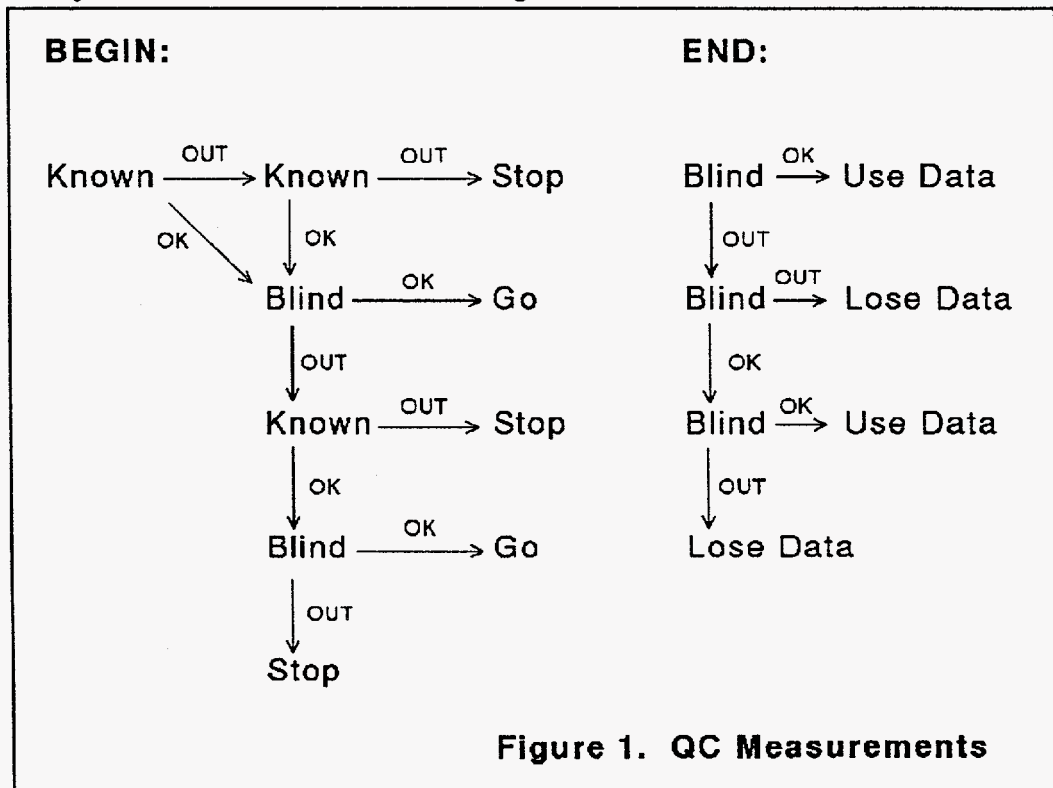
BEGIN:

Known $\xrightarrow{\text{OUT}}$ Known $\xrightarrow{\text{OUT}}$ Stop

OK

OK

Blind $\xrightarrow{\text{OK}}$ Go

OUT

Known $\xrightarrow{\text{OUT}}$ Stop

OK

Blind $\xrightarrow{\text{OK}}$ Go

OUT

Stop

END:

Blind $\xrightarrow{\text{OK}}$ Use Data

OUT

Blind $\xrightarrow{\text{OUT}}$ Lose Data

OK

Blind $\xrightarrow{\text{OK}}$ Use Data

OUT

Lose Data

Figure 1. QC Measurements